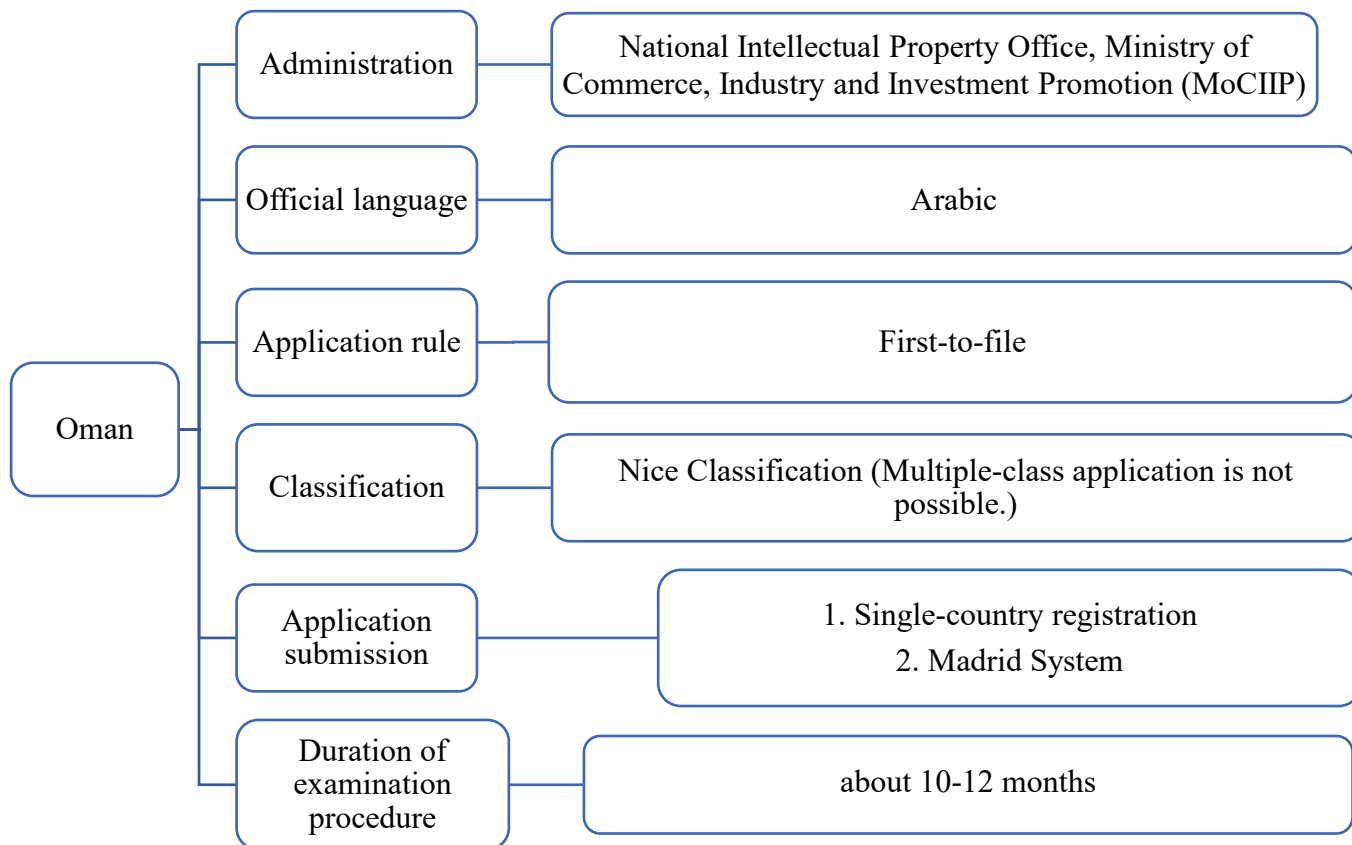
Oman

Administration

National Intellectual Property Office, Ministry of Commerce, Industry and Investment Promotion (MoCIIP)

Official language

Arabic

Application rule

First-to-file

Classification

Nice Classification (Multiple-class application is not possible.)

Application submission

1. Single-country registration
2. Madrid System

Duration of examination procedure

about 10-12 months